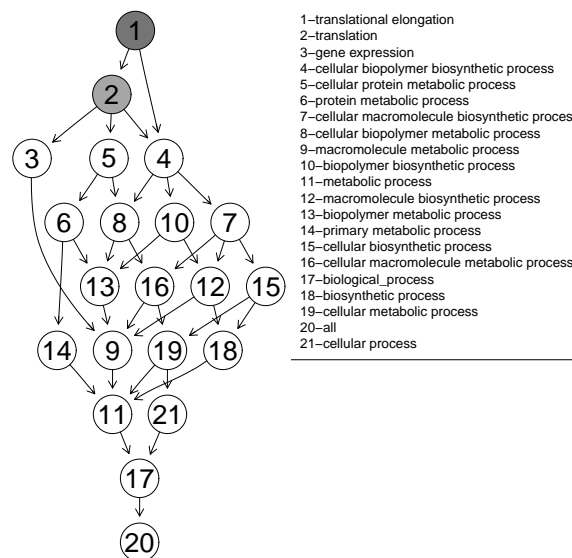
1
2
3
5
4
6
8
10
7
13
16
12
15
14
9
19
18
11
21
17
20

1–translational elongation
2–translation
3–gene expression
4–cellular biopolymer biosynthetic process
5–cellular protein metabolic process
6–protein metabolic process
7–cellular macromolecule biosynthetic proces
8–cellular biopolymer metabolic process
9–macromolecule metabolic process
10–biopolymer biosynthetic process
11–metabolic process
12–macromolecule biosynthetic process
13–biopolymer metabolic process
14–primary metabolic process
15–cellular biosynthetic process
16–cellular macromolecule metabolic process
17–biological_process
18–biosynthetic process
19–cellular metabolic process
20–all
21–cellular process